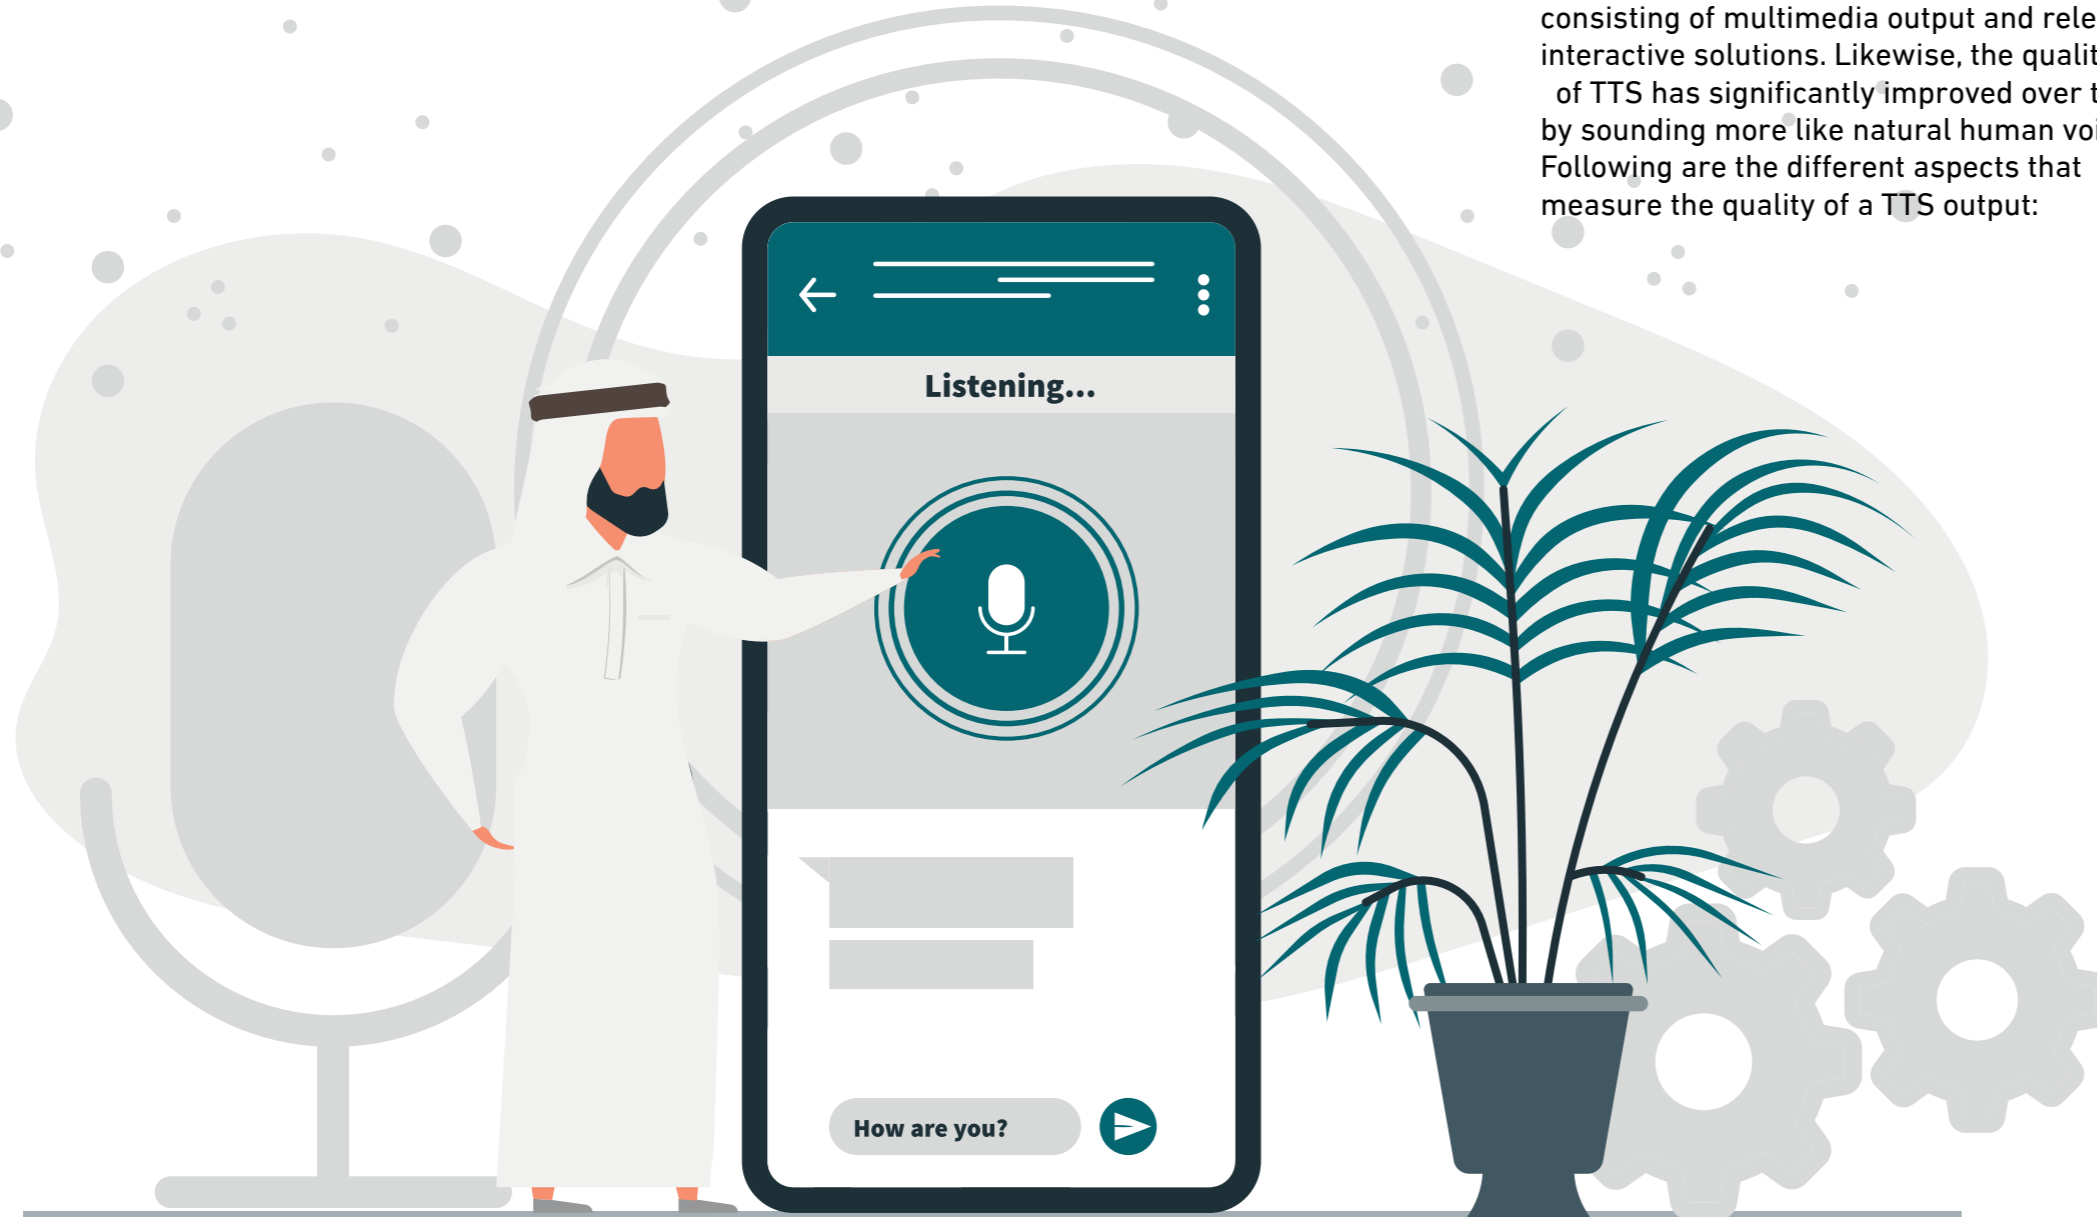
consisting of multimedia output and rele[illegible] interactive solutions. Likewise, the qualit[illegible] of TTS has significantly improved over t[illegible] by sounding more like natural human voi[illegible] Following are the different aspects that measure the quality of a TTS output:

Listening...

How are you?